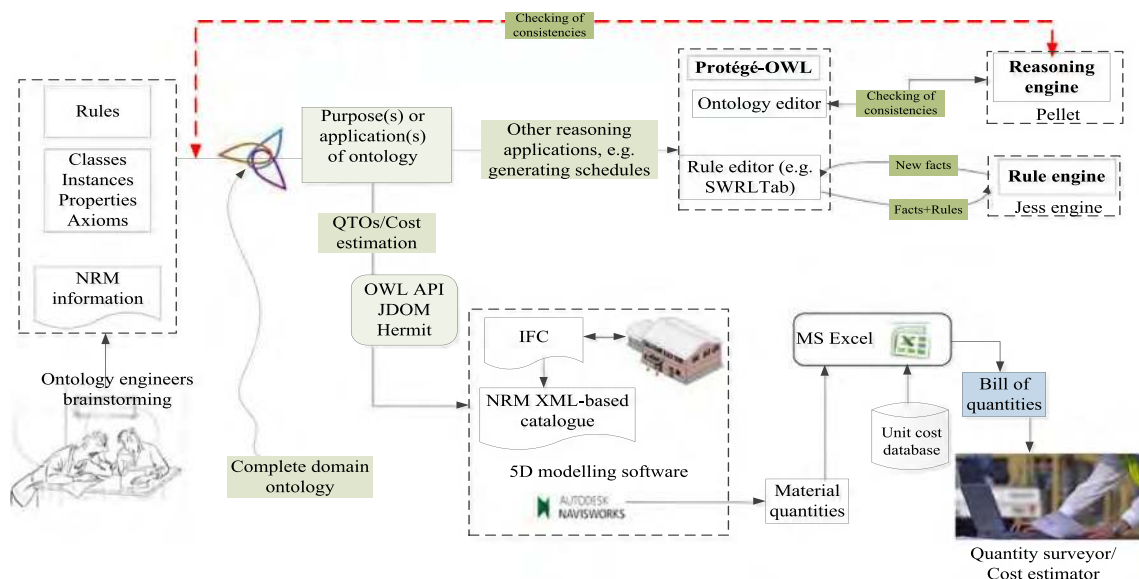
Checking of consistencies

Rules

Classes Instances Properties Axioms

NRM information

Ontology engineers brainstorming

Purpose(s) or application(s) of ontology

Other reasoning applications, e.g. generating schedules

Protégé-OWL

Ontology editor

Rule editor (e.g. SWRLTab)

Checking of consistencies

Reasoning engine

Pellet

New facts

Facts+Rules

Rule engine

Jess engine

QTOs/Cost estimation

OWL API JDOM Hermit

IFC

NRM XML-based catalogue

5D modelling software

AUTODESK NAVISWORKS

Complete domain ontology

MS Excel

Bill of quantities

Unit cost database

Material quantities

Quantity surveyor/ Cost estimator